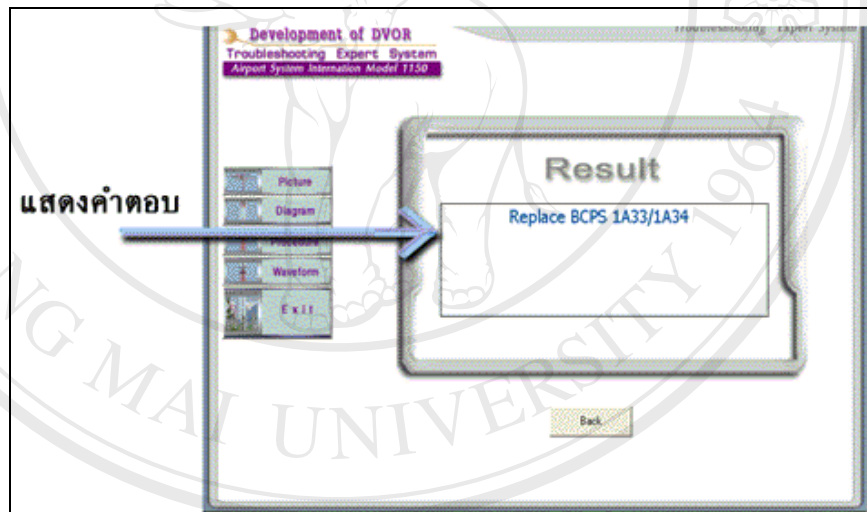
Development of DVOR
Troubleshooting Expert System
Airport System Internation Model 1150

Troubleshooting Expert System

แสดงคำตอบ

Picture
Diagram
Procedure
Waveform
Exit

Result

Replace BCPS 1A33/1A34

Back

G MAI UNIVERSITY 1964